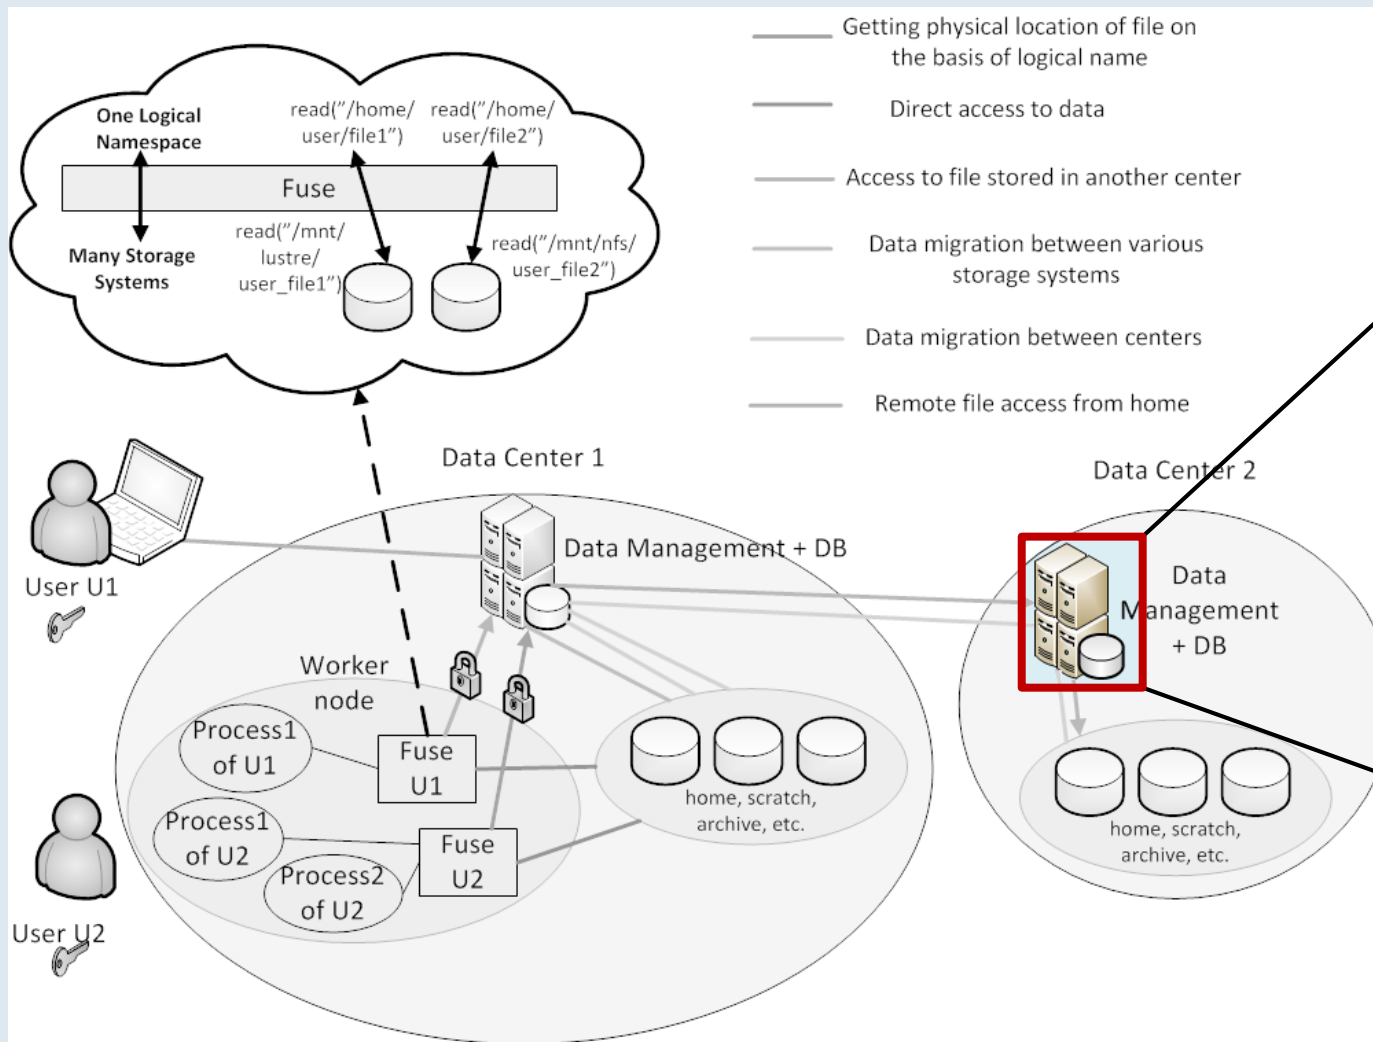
Getting physical location of file on the basis of logical name

Direct access to data

Access to file stored in another center

Data migration between various storage systems

Data migration between centers

Remote file access from home

One Logical Namespace

read("/home/user/file1")

read("/home/user/file2")

Fuse

Many Storage Systems

read("/mnt/lustre/user_file1")

read("/mnt/nfs/user_file2")

Data Center 1

Data Center 2

User U1

Data Management + DB

Data Management + DB

Worker node

Process1 of U1

Fuse U1

Process1 of U2

Fuse U2

Process2 of U2

home, scratch, archive, etc.

home, scratch, archive, etc.

User U2